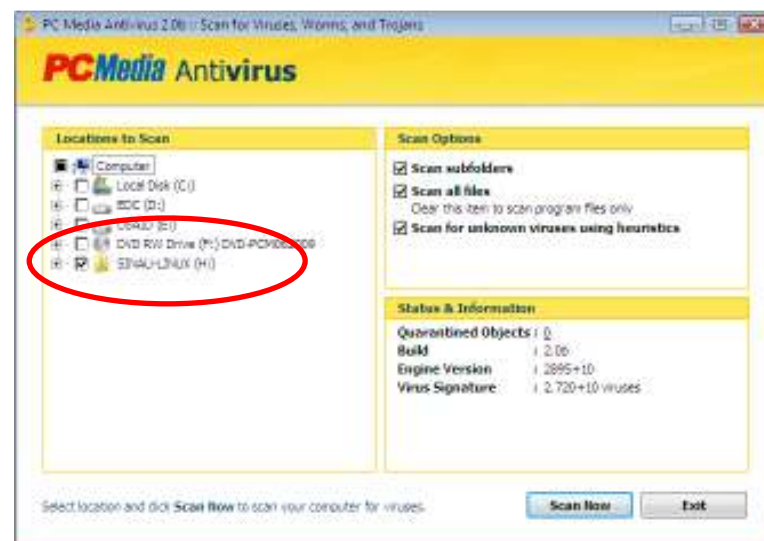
PC Media Antivirus 2.06 :: Scan for Viruses, Worms, and Trojans

PCMedia Antivirus

Locations to Scan

Computer
Local Disk (C:)
BDC (D:)
USAID (E:)
DVD RW Drive (F:) DVD-PCM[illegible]
SINAU-LINUX (H:)

Scan Options

Scan subfolders
Scan all files
Clear this item to scan program files only
Scan for unknown viruses using heuristics

Status & Information

| | |
|---|---|
| Quarantined Objects | : 0 |
| Build | : 2.06 |
| Engine Version | : 2895+10 |
| Virus Signature | : 2.720+10 viruses |

Select location and click Scan Now to scan your computer for viruses.

Scan Now

Exit